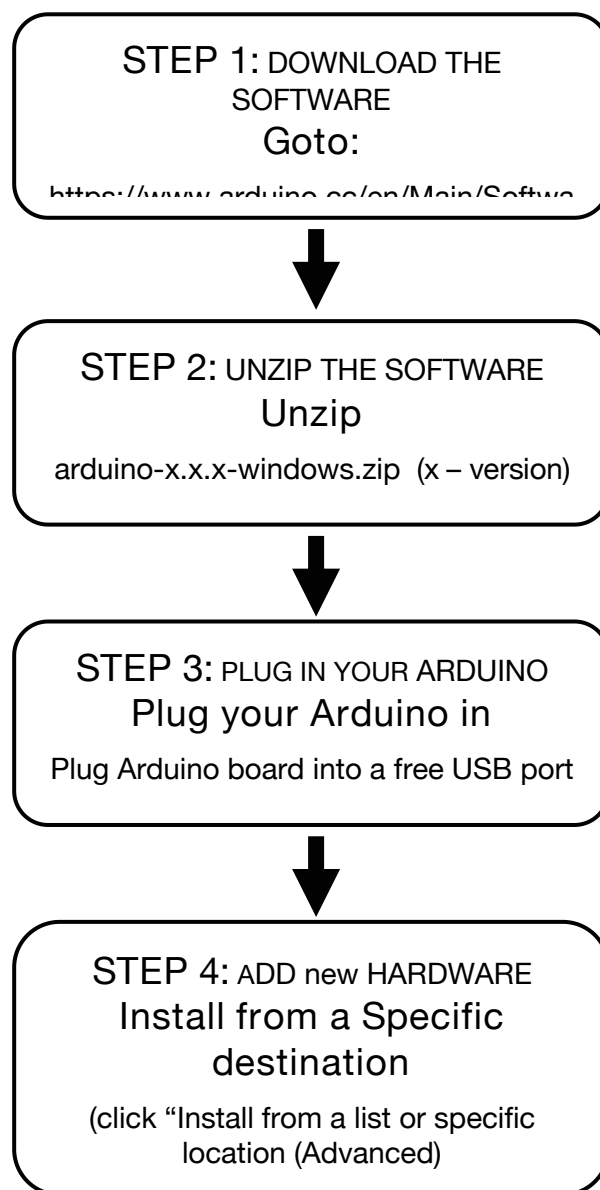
STEP 1: DOWNLOAD THE SOFTWARE
Goto:
https://www.arduino.cc/en/Main/Softwa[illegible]

STEP 2: UNZIP THE SOFTWARE
Unzip
arduino-x.x.x-windows.zip (x – version)

STEP 3: PLUG IN YOUR ARDUINO
Plug your Arduino in
Plug Arduino board into a free USB port

STEP 4: ADD new HARDWARE
Install from a Specific destination
(click “Install from a list or specific location (Advanced)